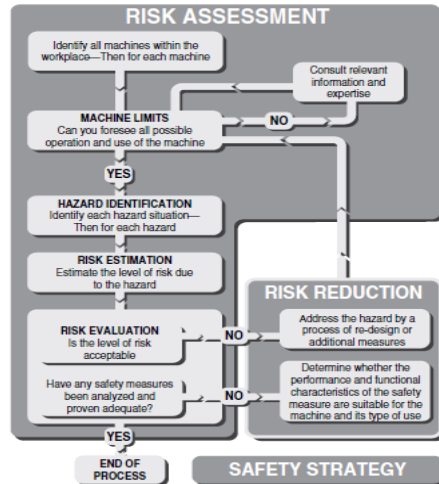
RISK ASSESSMENT

Identify all machines within the workplace—Then for each machine

Consult relevant information and expertise

MACHINE LIMITS
Can you foresee all possible operation and use of the machine

NO

YES

HAZARD IDENTIFICATION
Identify each hazard situation—Then for each hazard

RISK ESTIMATION
Estimate the level of risk due to the hazard

RISK REDUCTION

RISK EVALUATION
Is the level of risk acceptable

NO

Address the hazard by a process of re-design or additional measures

Have any safety measures been analyzed and proven adequate?

NO

Determine whether the performance and functional characteristics of the safety measure are suitable for the machine and its type of use

YES

END OF PROCESS

SAFETY STRATEGY